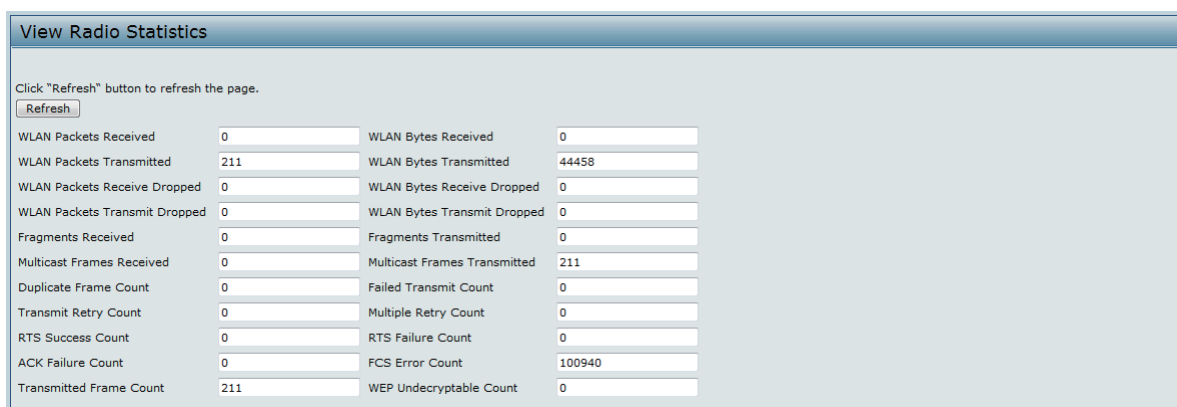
View Radio Statistics

Click "Refresh" button to refresh the page.

Refresh

| | | | |
|---|---|---|---|
| WLAN Packets Received | 0 | WLAN Bytes Received | 0 |
| WLAN Packets Transmitted | 211 | WLAN Bytes Transmitted | 44458 |
| WLAN Packets Receive Dropped | 0 | WLAN Bytes Receive Dropped | 0 |
| WLAN Packets Transmit Dropped | 0 | WLAN Bytes Transmit Dropped | 0 |
| Fragments Received | 0 | Fragments Transmitted | 0 |
| Multicast Frames Received | 0 | Multicast Frames Transmitted | 211 |
| Duplicate Frame Count | 0 | Failed Transmit Count | 0 |
| Transmit Retry Count | 0 | Multiple Retry Count | 0 |
| RTS Success Count | 0 | RTS Failure Count | 0 |
| ACK Failure Count | 0 | FCS Error Count | 100940 |
| Transmitted Frame Count | 211 | WEP Undecryptable Count | 0 |